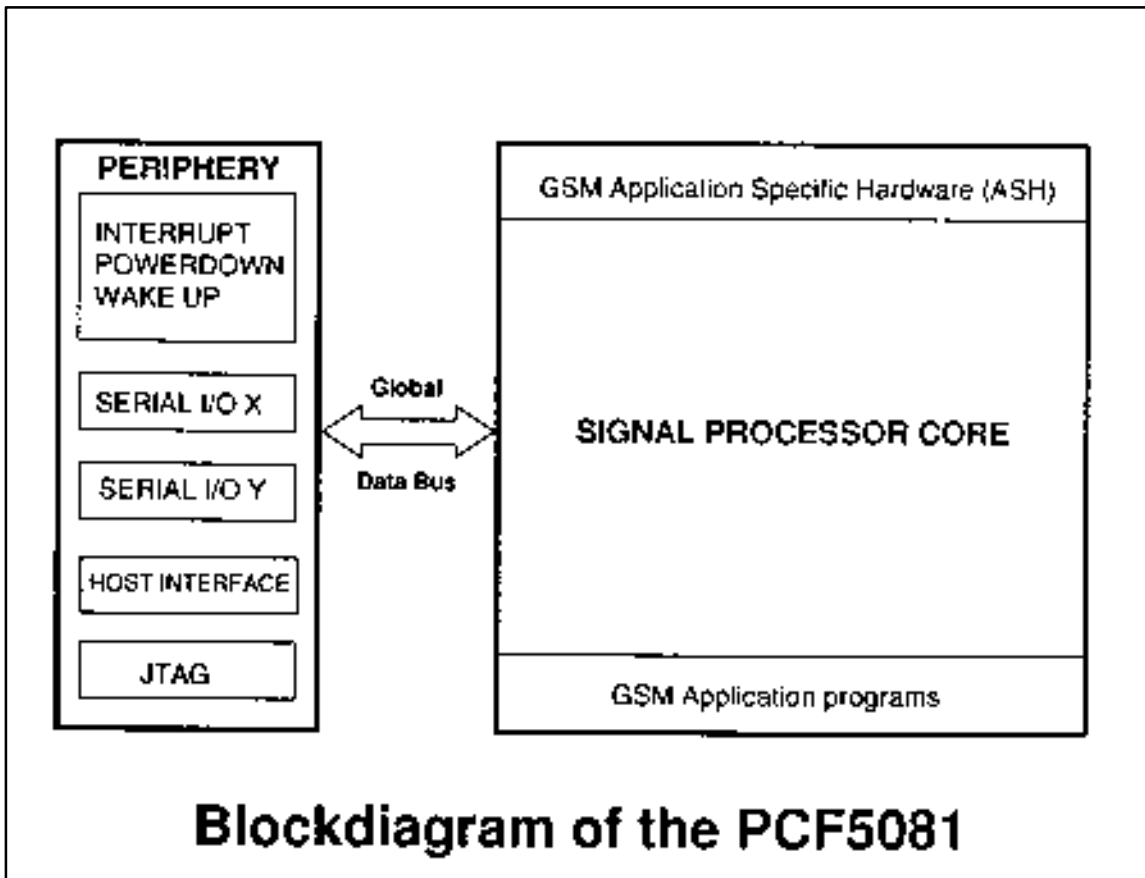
PERIPHERY

INTERRUPT
POWERDOWN
WAKE UP

SERIAL I/O X

SERIAL I/O Y

HOST INTERFACE

JTAG

Global

Data Bus

GSM Application Specific Hardware (ASH)

SIGNAL PROCESSOR CORE

GSM Application programs

Blockdiagram of the PCF5081